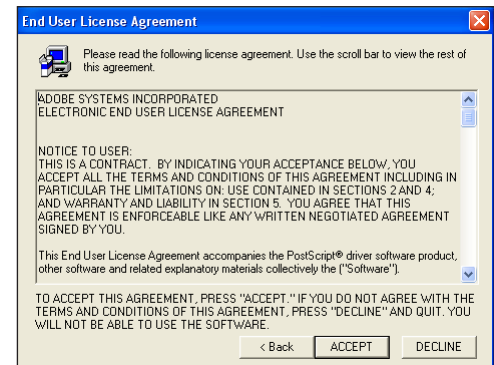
End User License Agreement

Please read the following license agreement. Use the scroll bar to view the rest of this agreement.

ADOBE SYSTEMS INCORPORATED
ELECTRONIC END USER LICENSE AGREEMENT

NOTICE TO USER:
THIS IS A CONTRACT. BY INDICATING YOUR ACCEPTANCE BELOW, YOU ACCEPT ALL THE TERMS AND CONDITIONS OF THIS AGREEMENT INCLUDING IN PARTICULAR THE LIMITATIONS ON: USE CONTAINED IN SECTIONS 2 AND 4; AND WARRANTY AND LIABILITY IN SECTION 5. YOU AGREE THAT THIS AGREEMENT IS ENFORCEABLE LIKE ANY WRITTEN NEGOTIATED AGREEMENT SIGNED BY YOU.

This End User License Agreement accompanies the PostScript® driver software product, other software and related explanatory materials collectively the ("Software").

TO ACCEPT THIS AGREEMENT, PRESS "ACCEPT." IF YOU DO NOT AGREE WITH THE TERMS AND CONDITIONS OF THIS AGREEMENT, PRESS "DECLINE" AND QUIT. YOU WILL NOT BE ABLE TO USE THE SOFTWARE.

< Back ACCEPT DECLINE